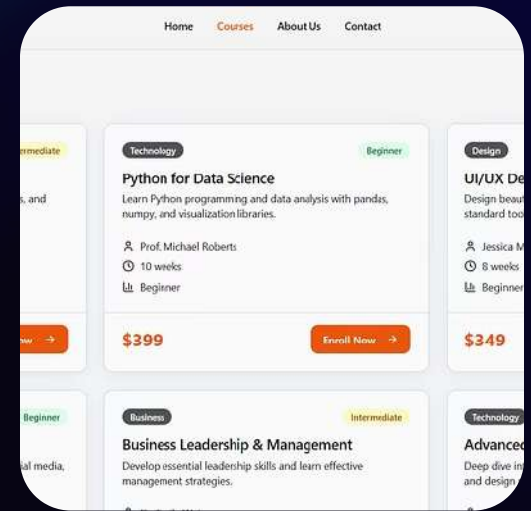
Home Courses About Us Contact

rmediate

s, and

w →

Technology

Beginner

Python for Data Science

Learn Python programming and data analysis with pandas, numpy, and visualization libraries.

Prof. Michael Roberts

10 weeks

Beginner

$399

Enroll Now →

Design

UI/UX De

Design beaut standard too

Jessica M

8 weeks

Beginner

$349

Beginner

ial media,

Business

Intermediate

Business Leadership & Management

Develop essential leadership skills and learn effective management strategies.

Technology

Advanced

Deep dive in and design